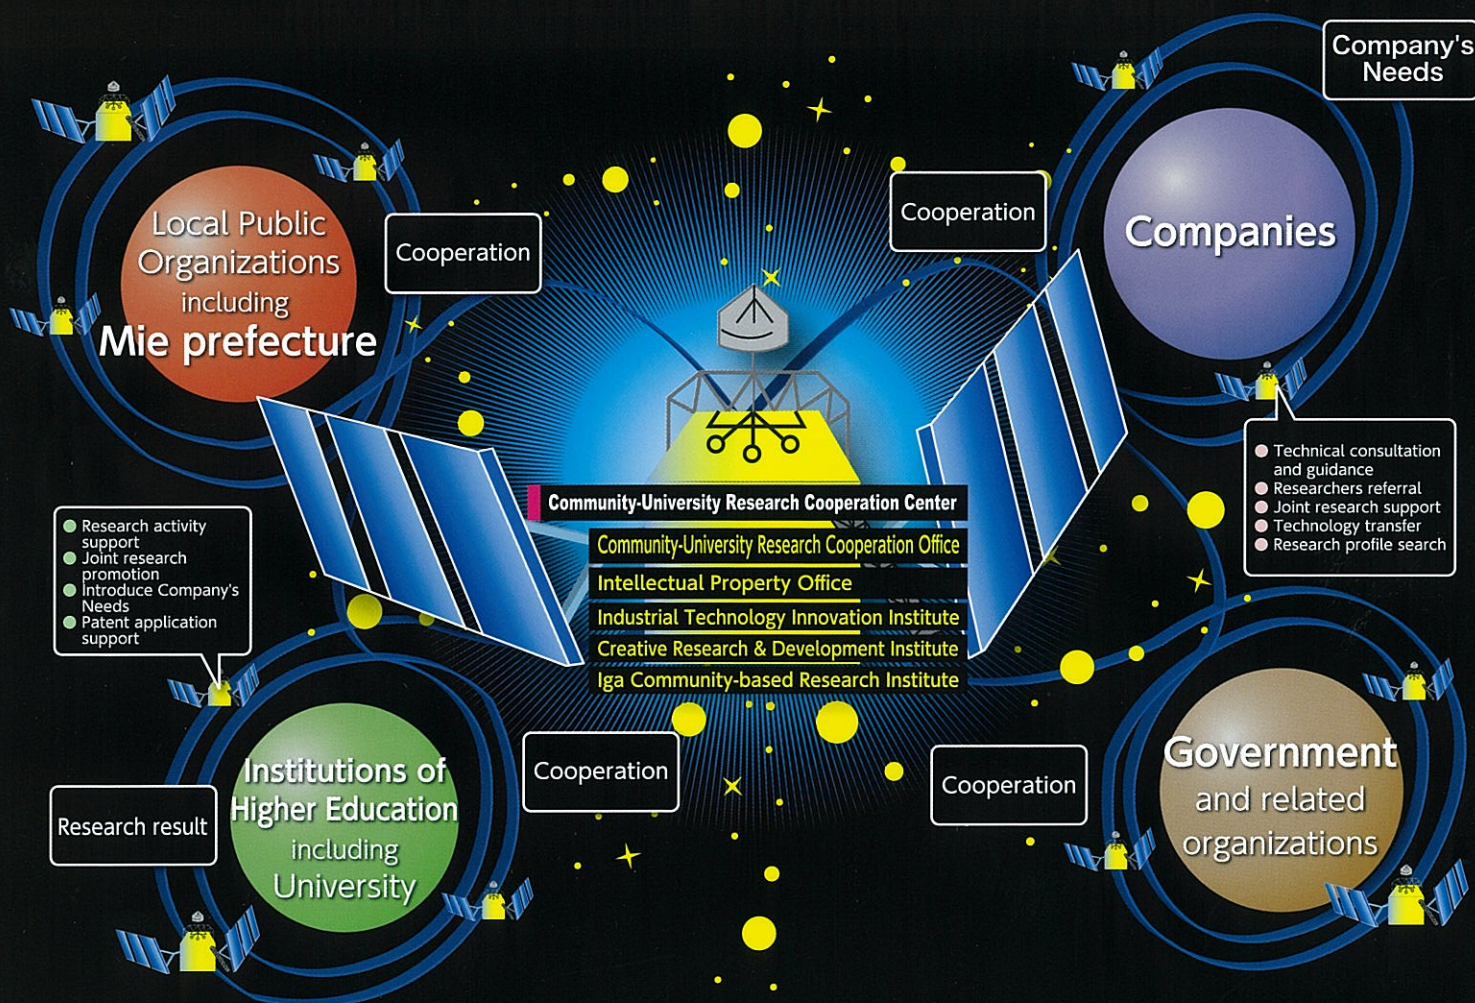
Company's Needs

Local Public Organizations including Mie prefecture

Cooperation

Cooperation

Companies

Technical consultation and guidance
Researchers referral
Joint research support
Technology transfer
Research profile search

Research activity support
Joint research promotion
Introduce Company's Needs
Patent application support

Community-University Research Cooperation Center
Community-University Research Cooperation Office
Intellectual Property Office
Industrial Technology Innovation Institute
Creative Research & Development Institute
Iga Community-based Research Institute

Research result

Institutions of Higher Education including University

Cooperation

Cooperation

Government and related organizations